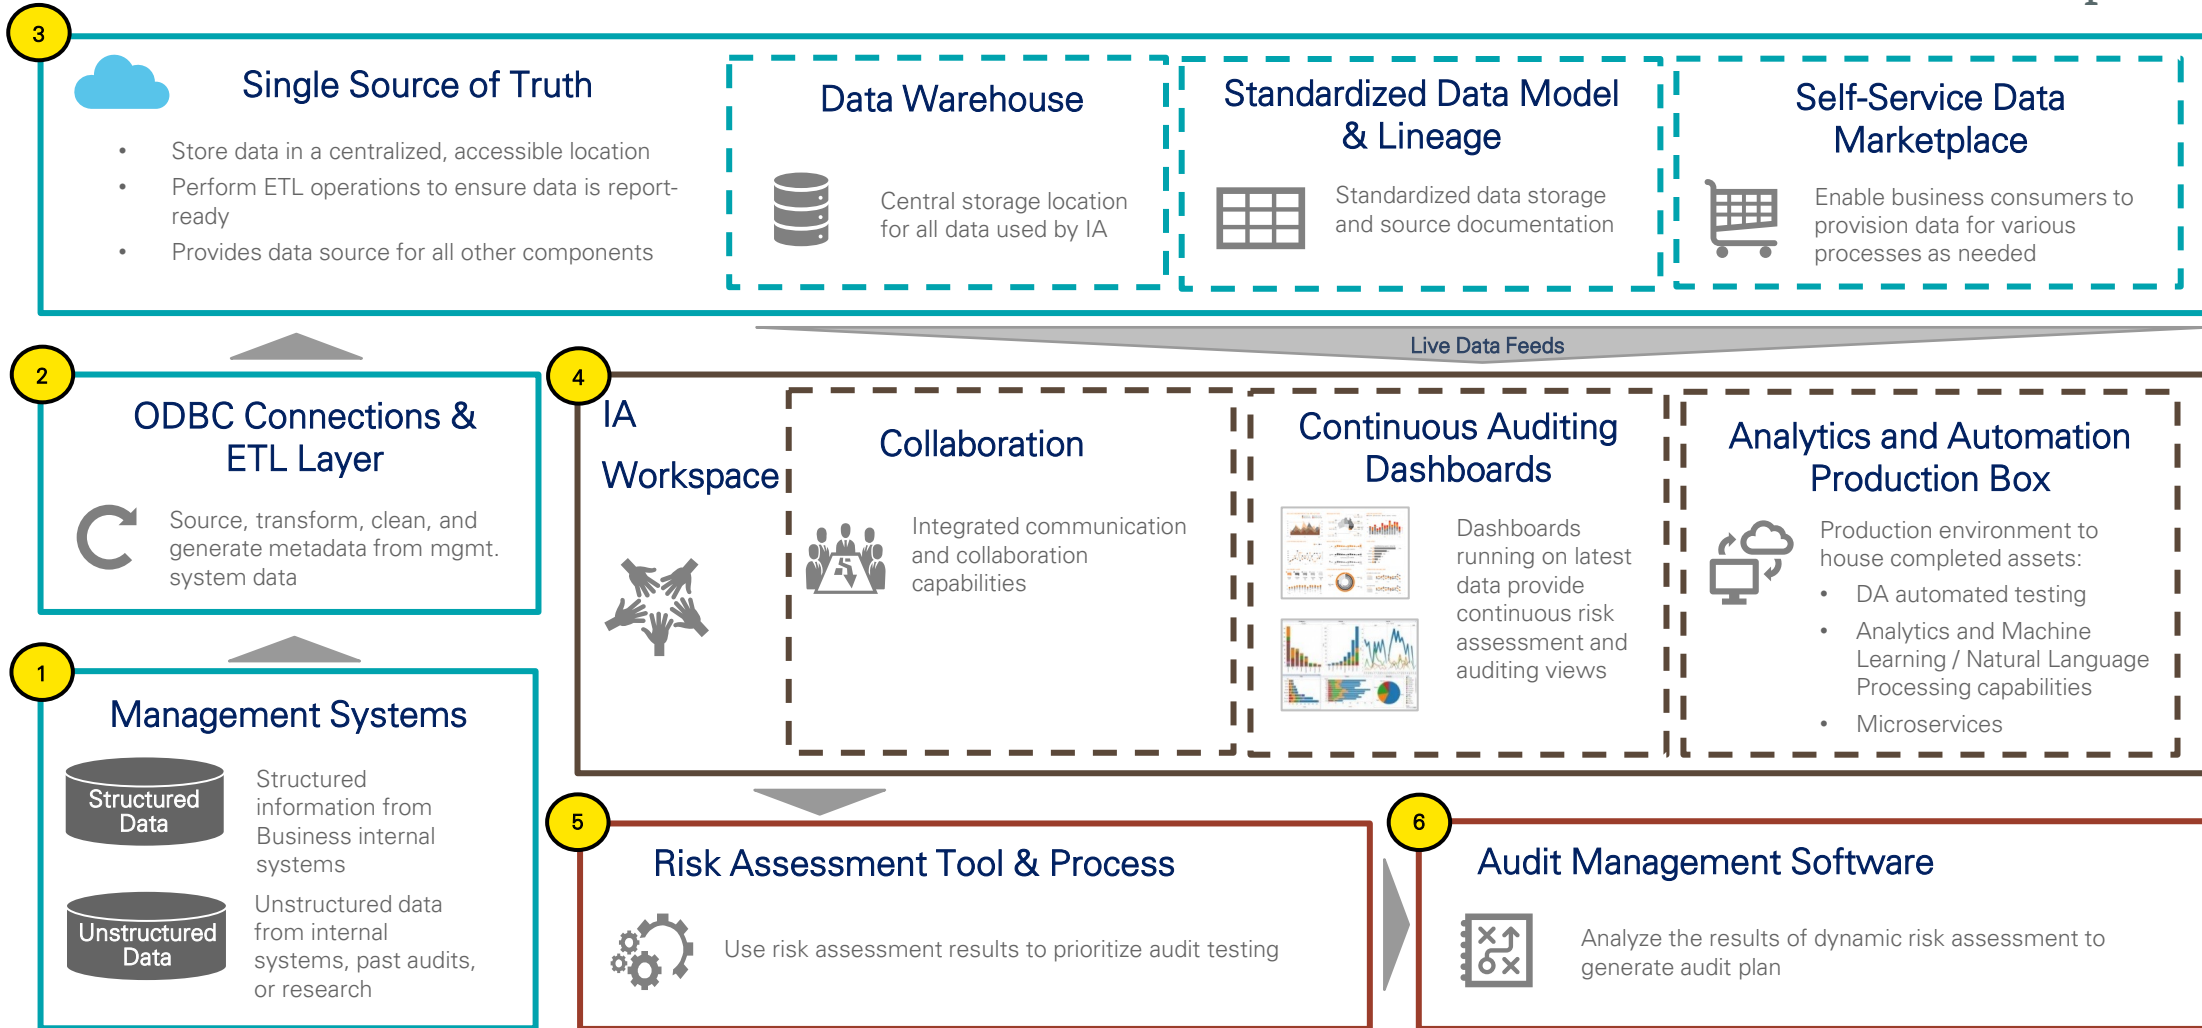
3

Single Source of Truth

- Store data in a centralized, accessible location
- Perform ETL operations to ensure data is report-ready
- Provides data source for all other components

Data Warehouse

Central storage location for all data used by IA

Standardized Data Model & Lineage

Standardized data storage and source documentation

Self-Service Data Marketplace

Enable business consumers to provision data for various processes as needed

Live Data Feeds

2

ODBC Connections & ETL Layer

Source, transform, clean, and generate metadata from mgmt. system data

4

IA Workspace

Collaboration

Integrated communication and collaboration capabilities

Continuous Auditing Dashboards

Dashboards running on latest data provide continuous risk assessment and auditing views

Analytics and Automation Production Box

Production environment to house completed assets:
- DA automated testing
- Analytics and Machine Learning / Natural Language Processing capabilities
- Microservices

1

Management Systems

Structured Data

Structured information from Business internal systems

Unstructured Data

Unstructured data from internal systems, past audits, or research

5

Risk Assessment Tool & Process

Use risk assessment results to prioritize audit testing

6

Audit Management Software

Analyze the results of dynamic risk assessment to generate audit plan